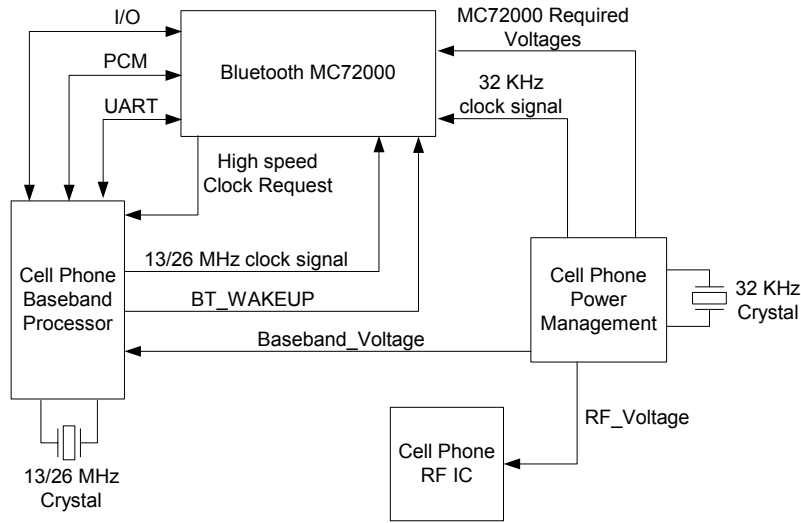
I/O

PCM

UART

Bluetooth MC72000

MC72000 Required Voltages

32 KHz clock signal

High speed Clock Request

13/26 MHz clock signal

BT_WAKEUP

Baseband_Voltage

Cell Phone Baseband Processor

Cell Phone Power Management

32 KHz Crystal

RF_Voltage

Cell Phone RF IC

13/26 MHz Crystal